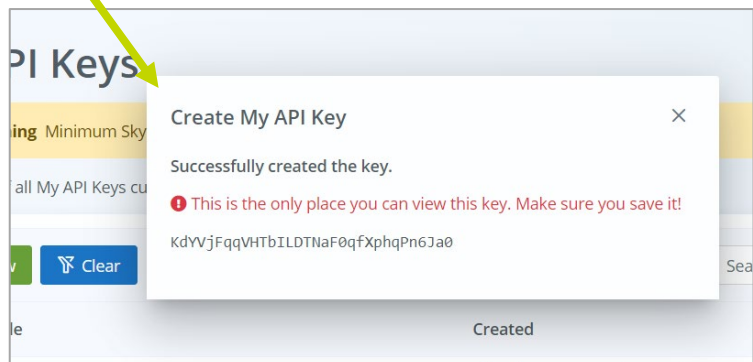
PI Keys

ning Minimum Sky

all My API Keys cu

Clear

Sea

le

Created

Create My API Key

×

Successfully created the key.

This is the only place you can view this key. Make sure you save it!

KdYVjFqqVHTbILDTNaF0qfXphqPn6Ja0